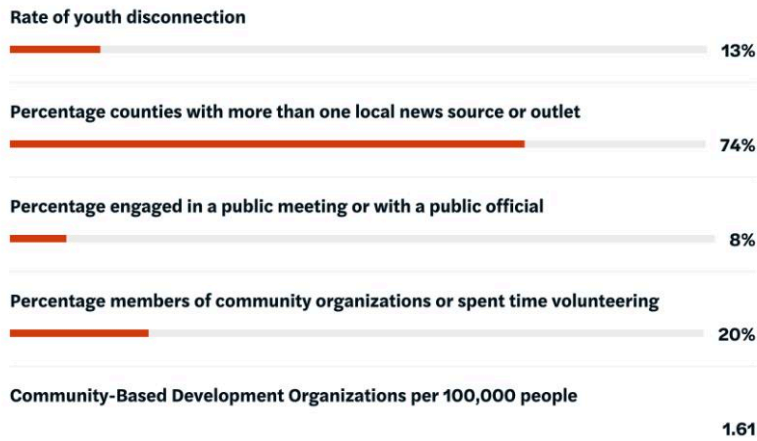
Rate of youth disconnection

13%

Percentage counties with more than one local news source or outlet

74%

Percentage engaged in a public meeting or with a public official

8%

Percentage members of community organizations or spent time volunteering

20%

Community-Based Development Organizations per 100,000 people

1.61